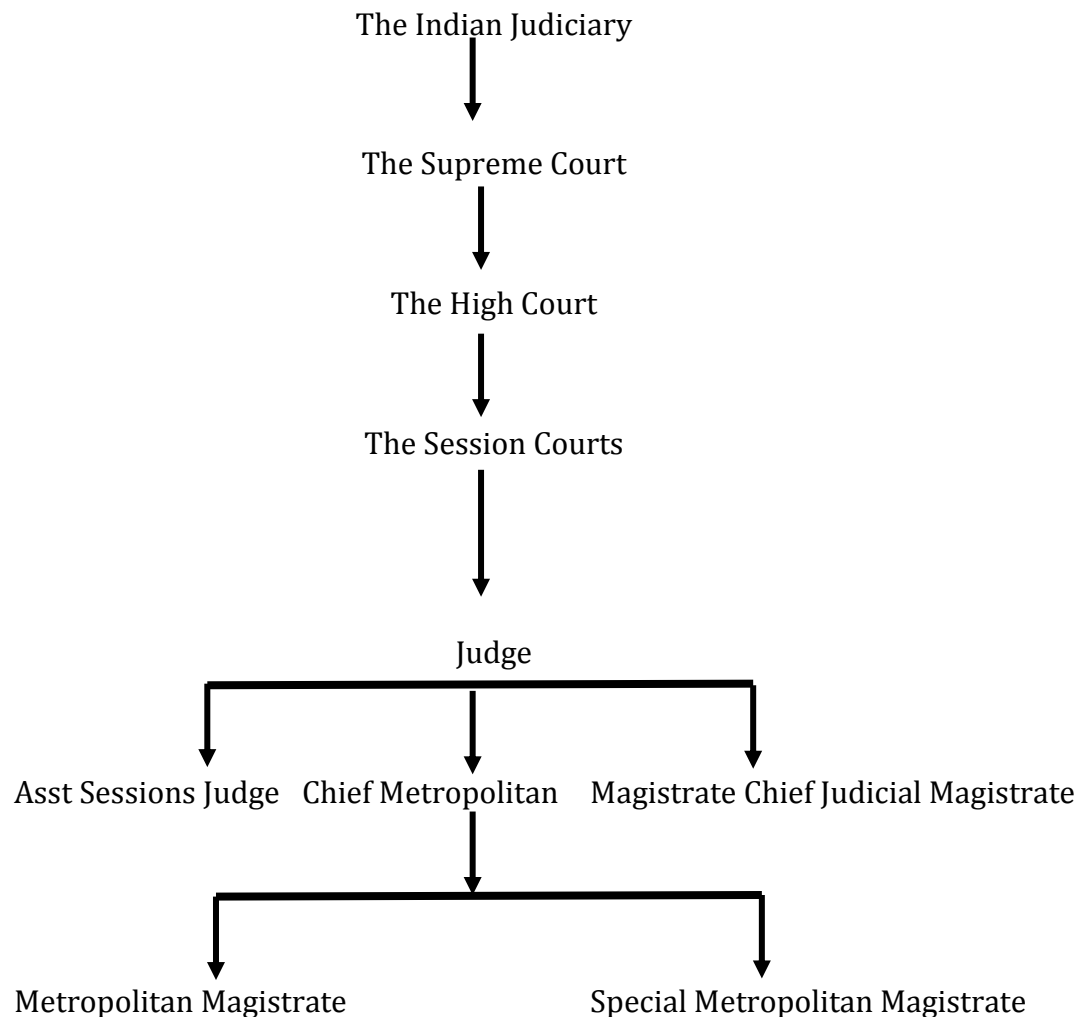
The Indian Judiciary

The Supreme Court

The High Court

The Session Courts

Judge

Asst Sessions Judge Chief Metropolitan Magistrate Chief Judicial Magistrate

Metropolitan Magistrate Special Metropolitan Magistrate